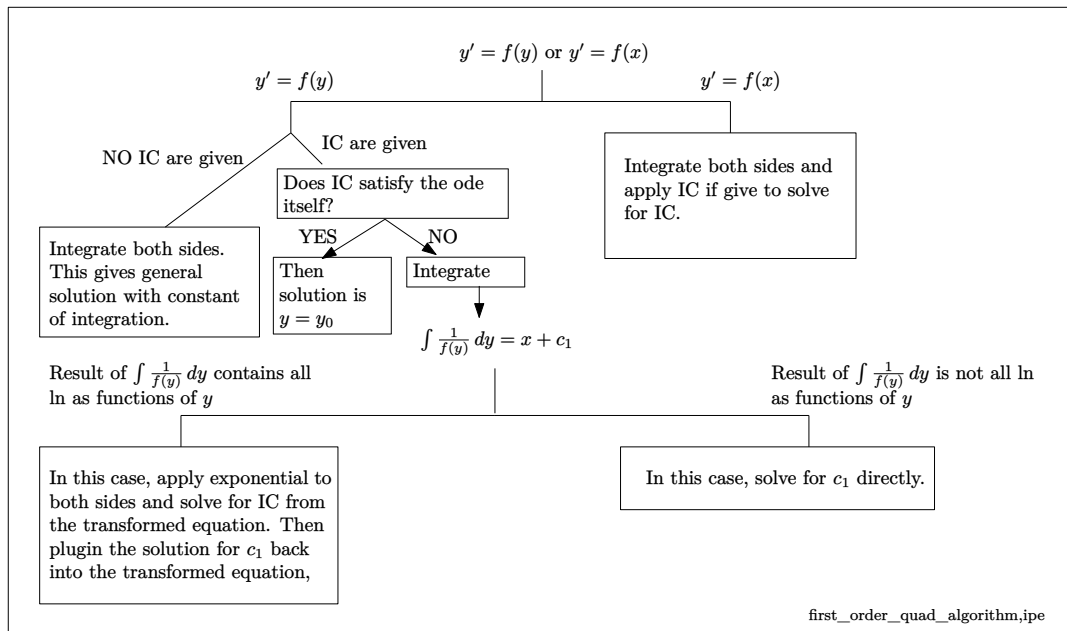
$y' = f(y)$ or $y' = f(x)$

$y' = f(y)$

$y' = f(x)$

NO IC are given

IC are given

Does IC satisfy the ode itself?

Integrate both sides and apply IC if give to solve for IC.

Integrate both sides. This gives general solution with constant of integration.

YES

NO

Then solution is $y = y_0$

Integrate

$\int \frac{1}{f(y)}\, dy = x + c_1$

Result of $\int \frac{1}{f(y)}\, dy$ contains all ln as functions of $y$

Result of $\int \frac{1}{f(y)}\, dy$ is not all ln as functions of $y$

In this case, apply exponential to both sides and solve for IC from the transformed equation. Then plugin the solution for $c_1$ back into the transformed equation,

In this case, solve for $c_1$ directly.

first_order_quad_algorithm,ipe